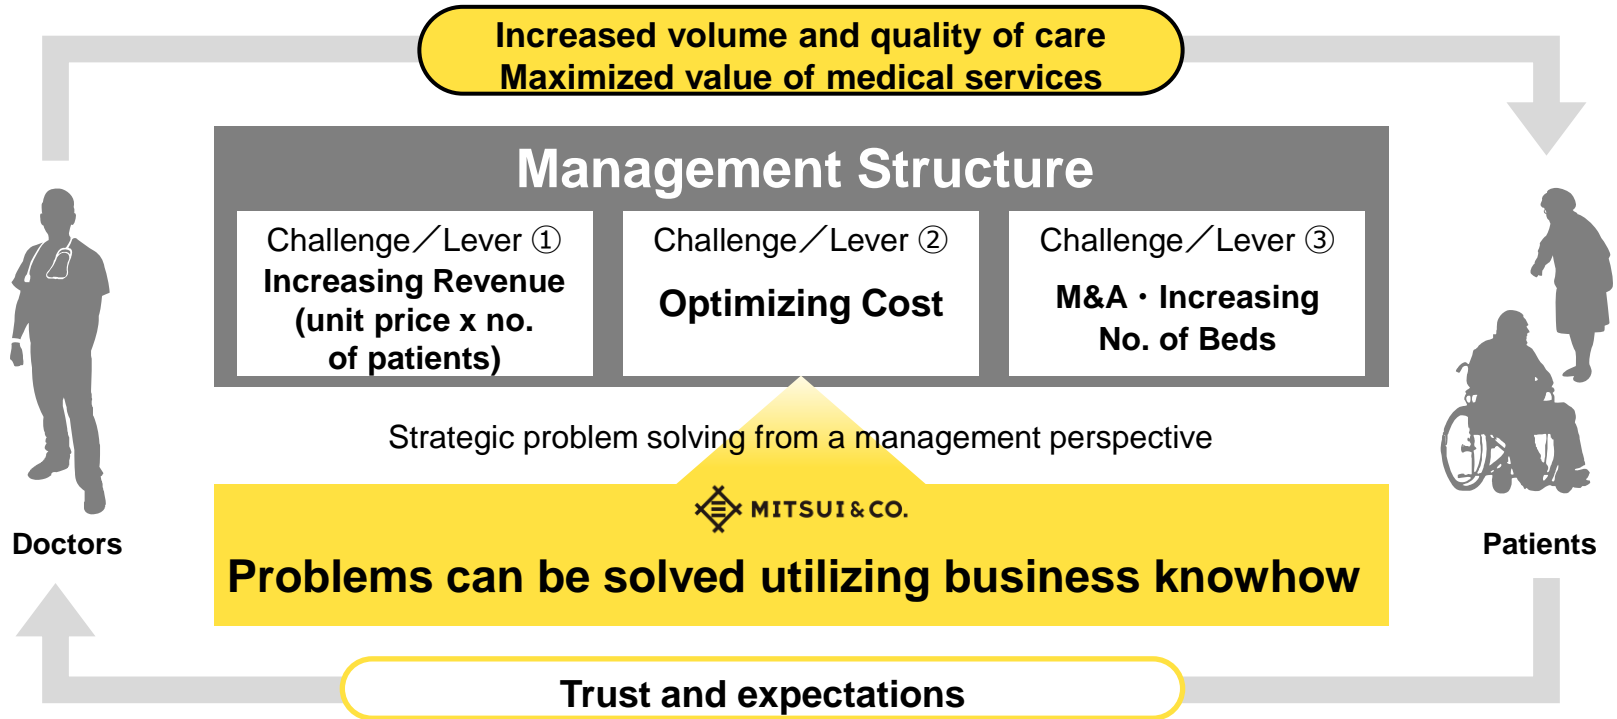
Increased volume and quality of care
Maximized value of medical services

Management Structure

Challenge／Lever ①
Increasing Revenue (unit price x no. of patients)

Challenge／Lever ②
Optimizing Cost

Challenge／Lever ③
M&A・Increasing No. of Beds

Strategic problem solving from a management perspective

MITSUI&CO.

Problems can be solved utilizing business knowhow

Doctors

Patients

Trust and expectations